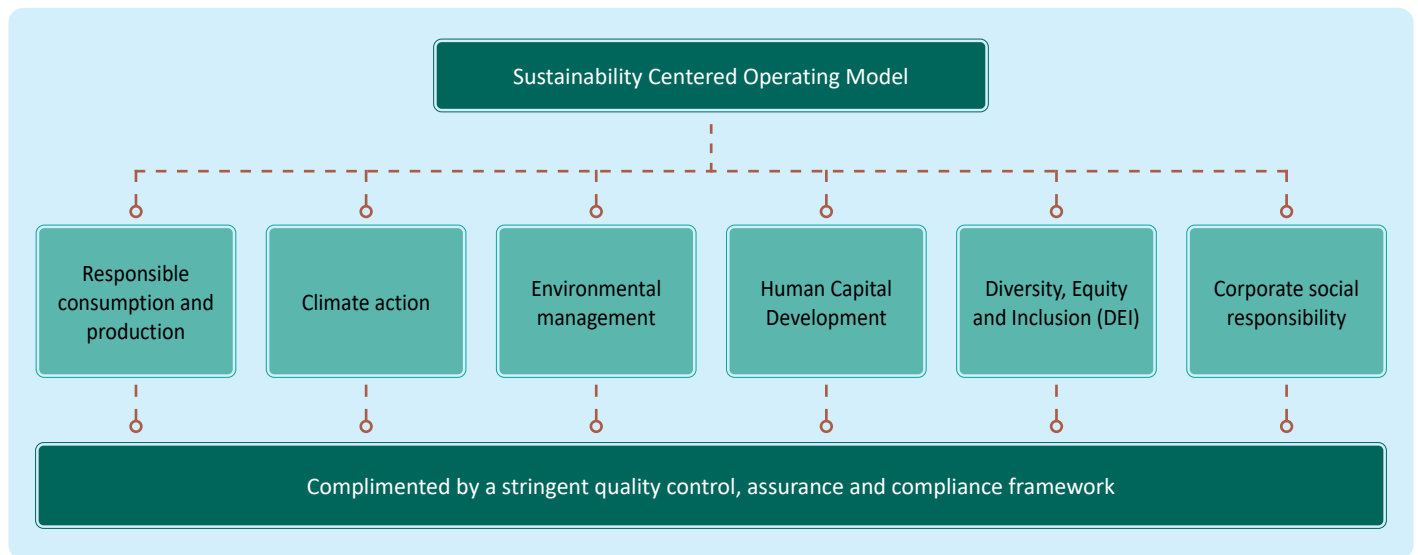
Sustainability Centered Operating Model

Responsible consumption and production

Climate action

Environmental management

Human Capital Development

Diversity, Equity and Inclusion (DEI)

Corporate social responsibility

Complimented by a stringent quality control, assurance and compliance framework